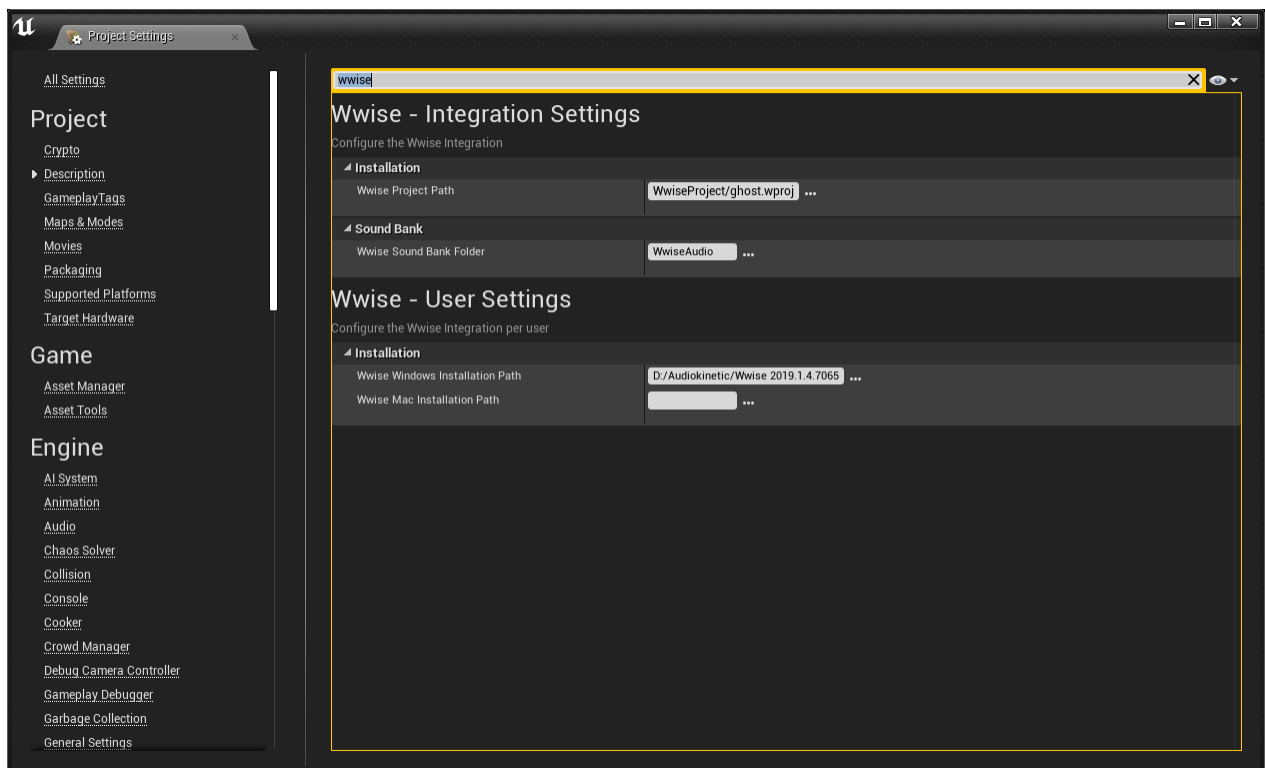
Project Settings

All Settings

Project

Crypto

Description

GameplayTags

Maps & Modes

Movies

Packaging

Supported Platforms

Target Hardware

Game

Asset Manager

Asset Tools

Engine

AI System

Animation

Audio

Chaos Solver

Collision

Console

Cooker

Crowd Manager

Debug Camera Controller

Gameplay Debugger

Garbage Collection

General Settings

wwise

Wwise - Integration Settings

Configure the Wwise Integration

Installation

| Wwise Project Path | WwiseProject/ghost.wproj ... |
|---|---|

Sound Bank

| Wwise Sound Bank Folder | WwiseAudio ... |
|---|---|

Wwise - User Settings

Configure the Wwise Integration per user

Installation

| Wwise Windows Installation Path | D:/Audiokinetic/Wwise 2019.1.4.7065 ... |
|---|---|
| Wwise Mac Installation Path | ... |